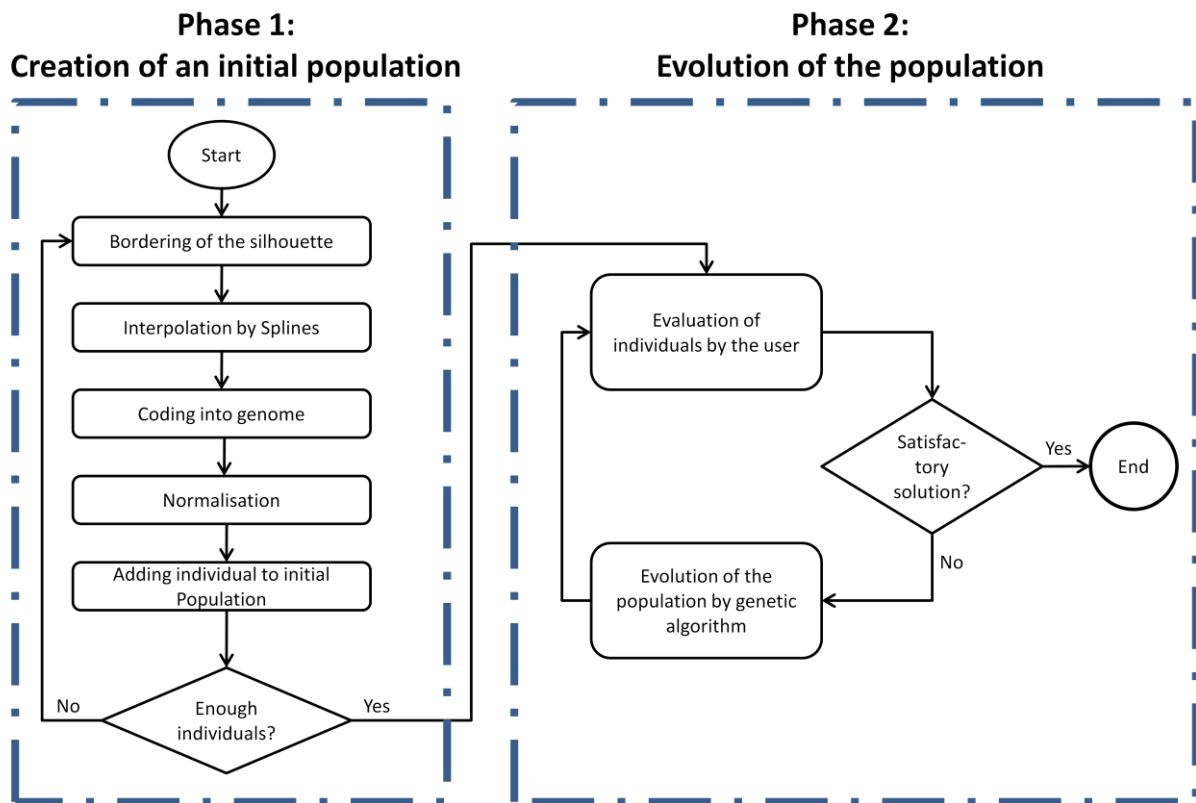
Phase 1:
Creation of an initial population

Phase 2:
Evolution of the population

Start

Bordering of the silhouette

Interpolation by Splines

Coding into genome

Normalisation

Adding individual to initial Population

Enough individuals?

No

Yes

Evaluation of individuals by the user

Satisfactory solution?

Yes

End

No

Evolution of the population by genetic algorithm